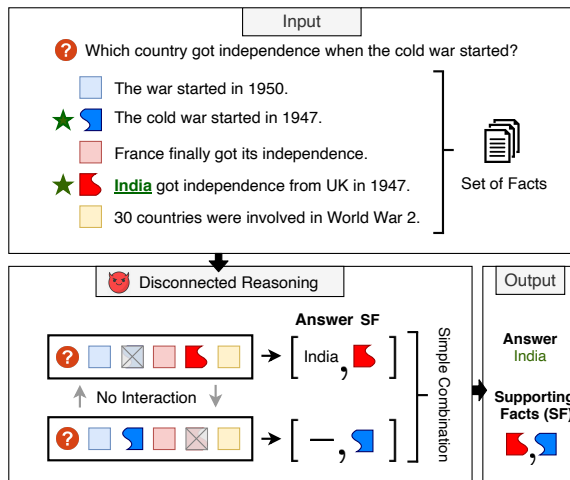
Input

Which country got independence when the cold war started?

The war started in 1950.

The cold war started in 1947.

France finally got its independence.

India got independence from UK in 1947.

30 countries were involved in World War 2.

Set of Facts

Disconnected Reasoning

Answer SF

India ,

No Interaction

— ,

Simple Combination

Output

Answer
India

Supporting
Facts (SF)